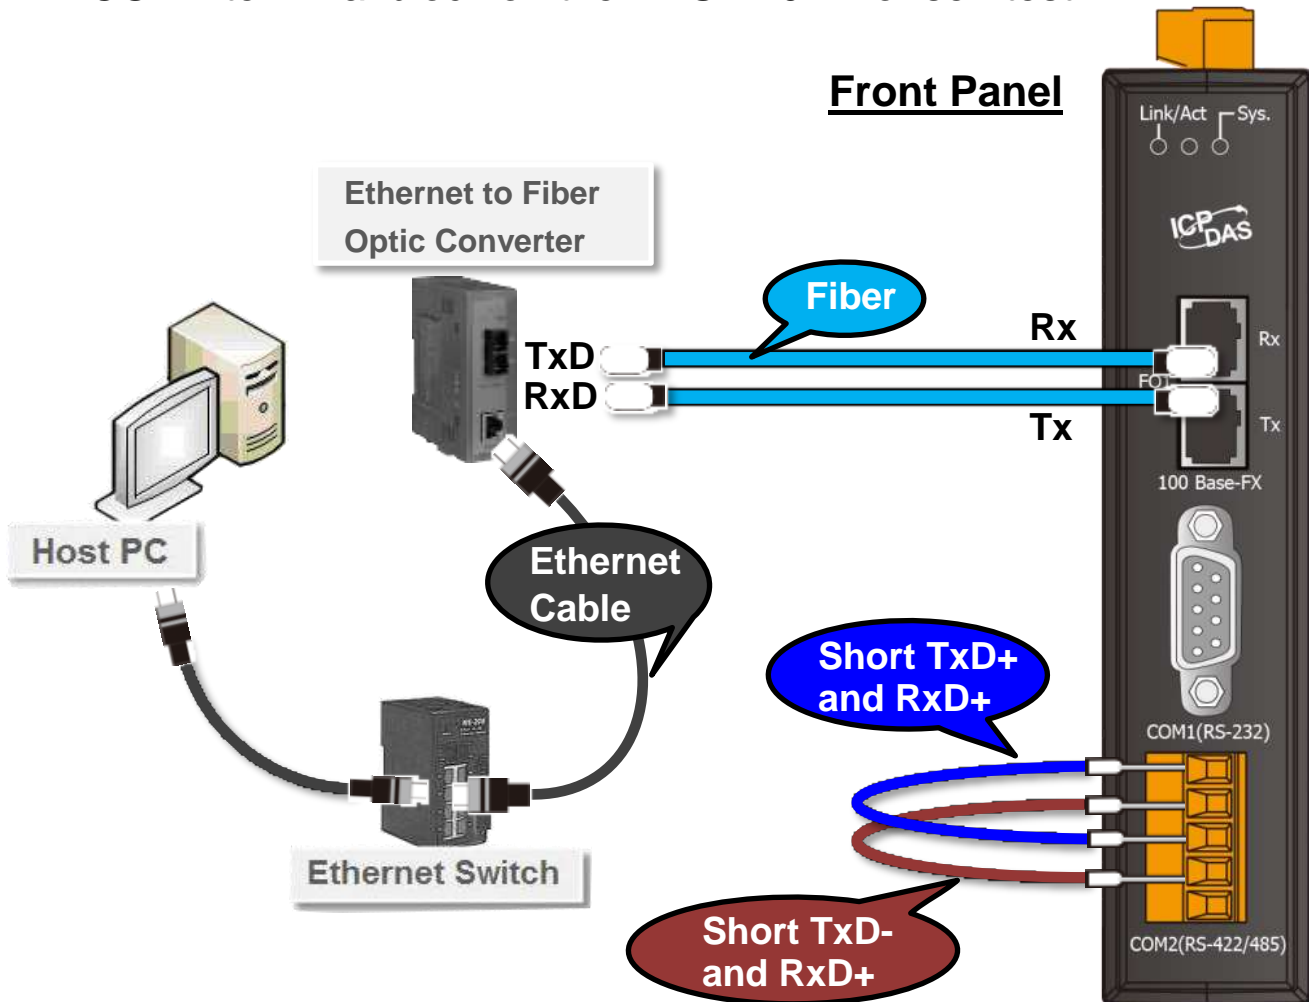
Front Panel

Link/Act
Sys.

ICP DAS

Ethernet to Fiber Optic Converter

Fiber

TxD
RxD

Rx
Tx

Rx
FO1
Tx

100 Base-FX

Host PC

Ethernet Cable

Short TxD+ and RxD+

COM1(RS-232)

Ethernet Switch

Short TxD- and RxD+

COM2(RS-422/485)